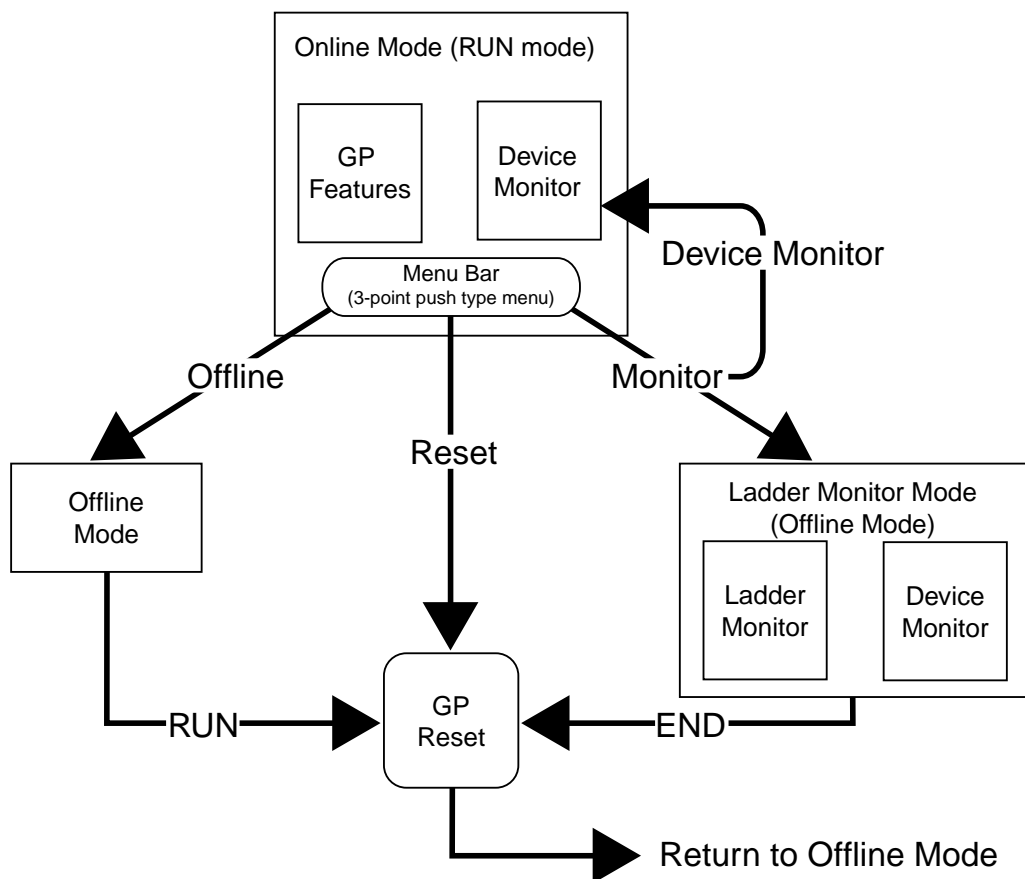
Online Mode (RUN mode)

GP Features

Device Monitor

Menu Bar
(3-point push type menu)

Device Monitor

Offline

Monitor

Reset

Offline Mode

Ladder Monitor Mode
(Offline Mode)

Ladder Monitor

Device Monitor

RUN

GP Reset

END

Return to Offline Mode